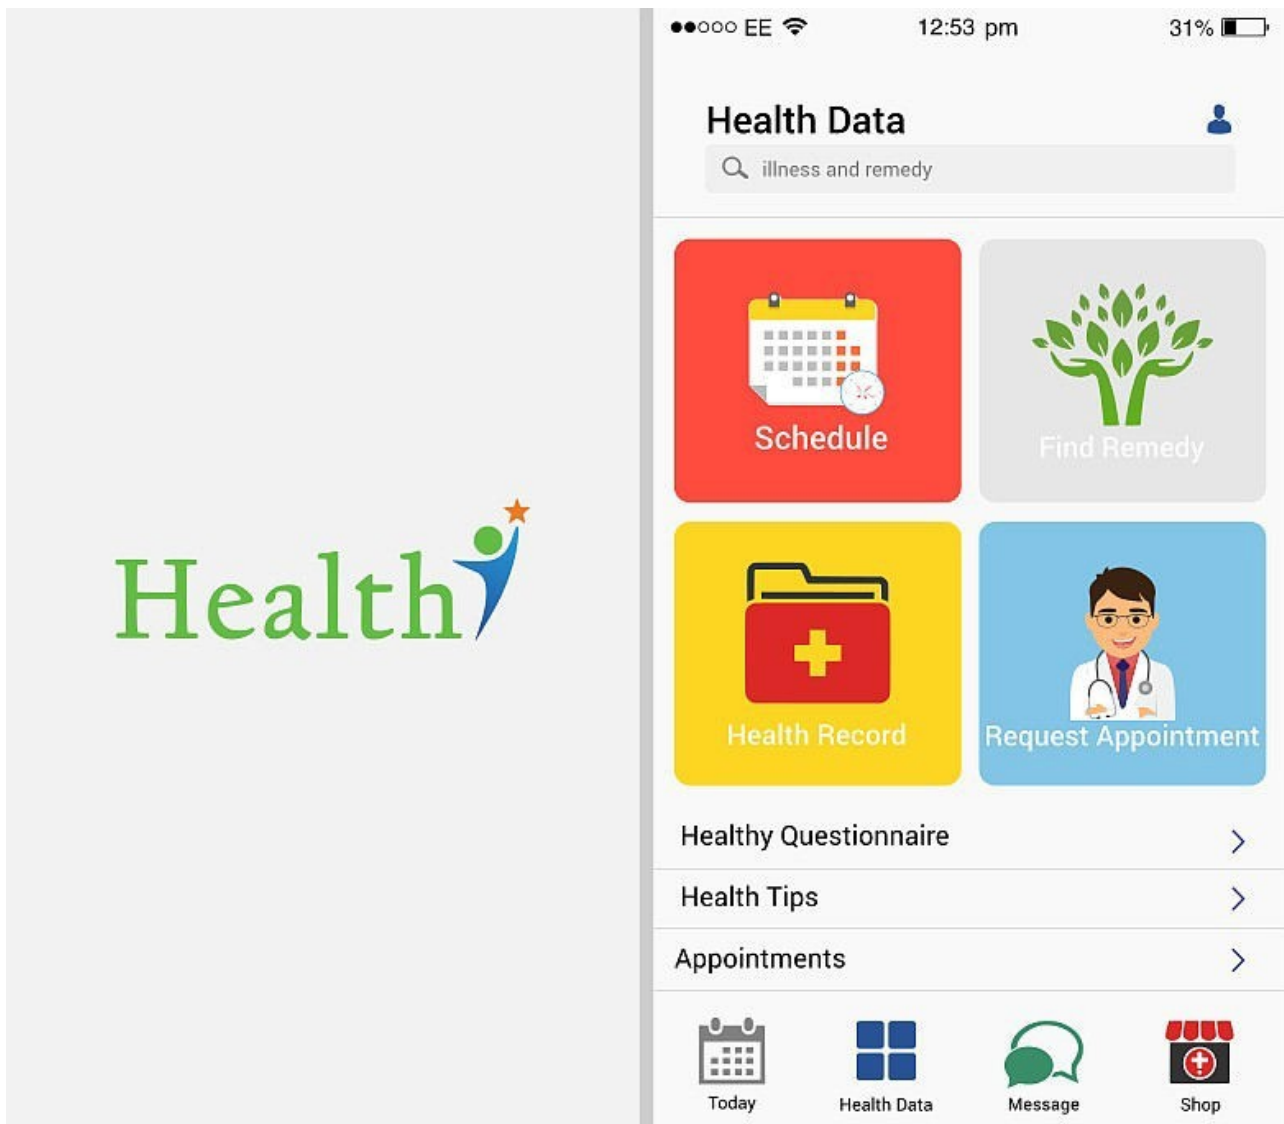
Health

●●○○○ EE 12:53 pm 31%

Health Data

illness and remedy

Schedule

Find Remedy

Health Record

Request Appointment

Healthy Questionnaire

Health Tips

Appointments

Today

Health Data

Message

Shop